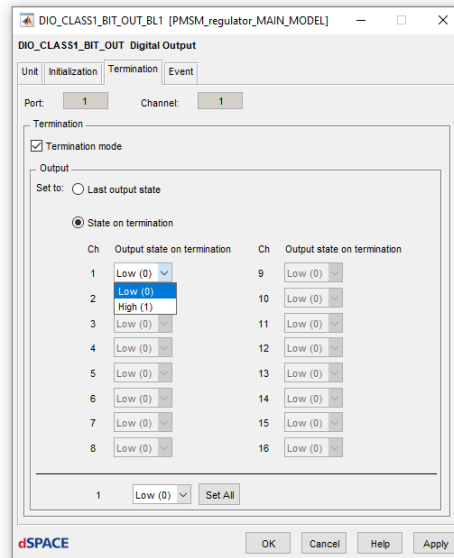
DIO_CLASS1_BIT_OUT_BL1 [PMSM_regulator_MAIN_MODEL]

DIO_CLASS1_BIT_OUT Digital Output

Unit | Initialization | Termination | Event

Port: 1 Channel: 1

Termination

☑ Termination mode

Output

Set to: Last output state

State on termination

| Ch | Output state on termination | Ch | Output state on termination |
|---|---|---|---|
| 1 | Low (0) | 9 | Low (0) |
| 2 | | 10 | Low (0) |
| 3 | Low (0) | 11 | Low (0) |
| 4 | Low (0) | 12 | Low (0) |
| 5 | Low (0) | 13 | Low (0) |
| 6 | Low (0) | 14 | Low (0) |
| 7 | Low (0) | 15 | Low (0) |
| 8 | Low (0) | 16 | Low (0) |

Low (0)
High (1)

1 Low (0) Set All

dSPACE OK Cancel Help Apply